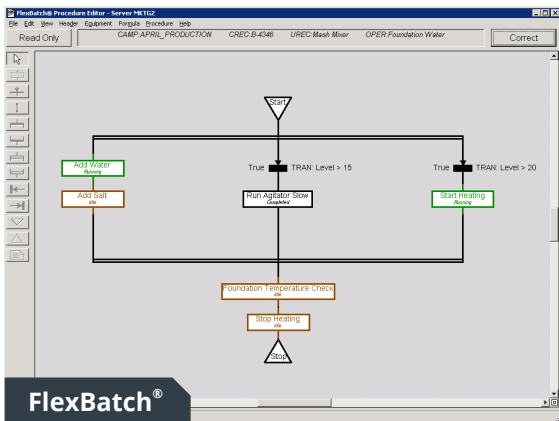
FlexBatch® Procedure Editor - Server MKTG2

File Edit View Header Equipment Formula Procedure Help

Read Only

CAMP:APRIL_PRODUCTION CREC:B-4346 UREC:Mash Mixer OPER:Foundation Water

Correct

Start

Add Water
Running

Add Salt
Idle

True TRAN: Level > 15

Run Agitator Slow
Completed

True TRAN: Level > 20

Start Heating
Running

Foundation Temperature Check
Idle

Stop Heating
Idle

Stop

FlexBatch®